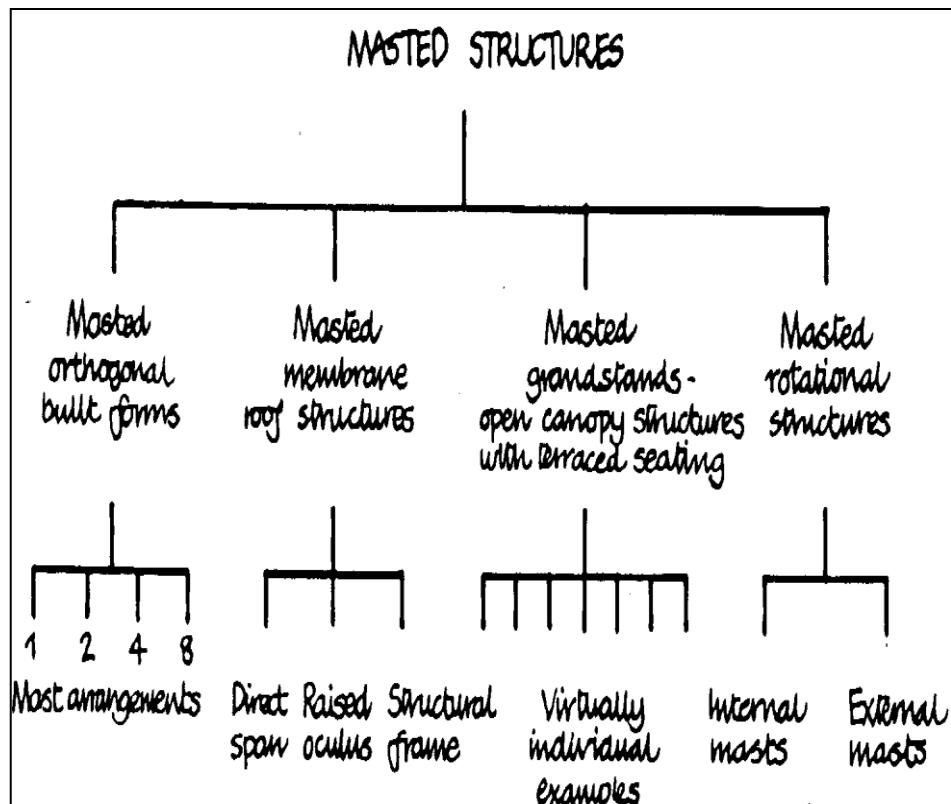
MASTED STRUCTURES

Masted orthogonal built forms

Masted membrane roof structures

Masted grandstands - open canopy structures with terraced seating

Masted rotational structures

1 2 4 8

Most arrangements

Direct span

Raised oculus

Structural frame

Virtually individual examples

Internal masts

External masts